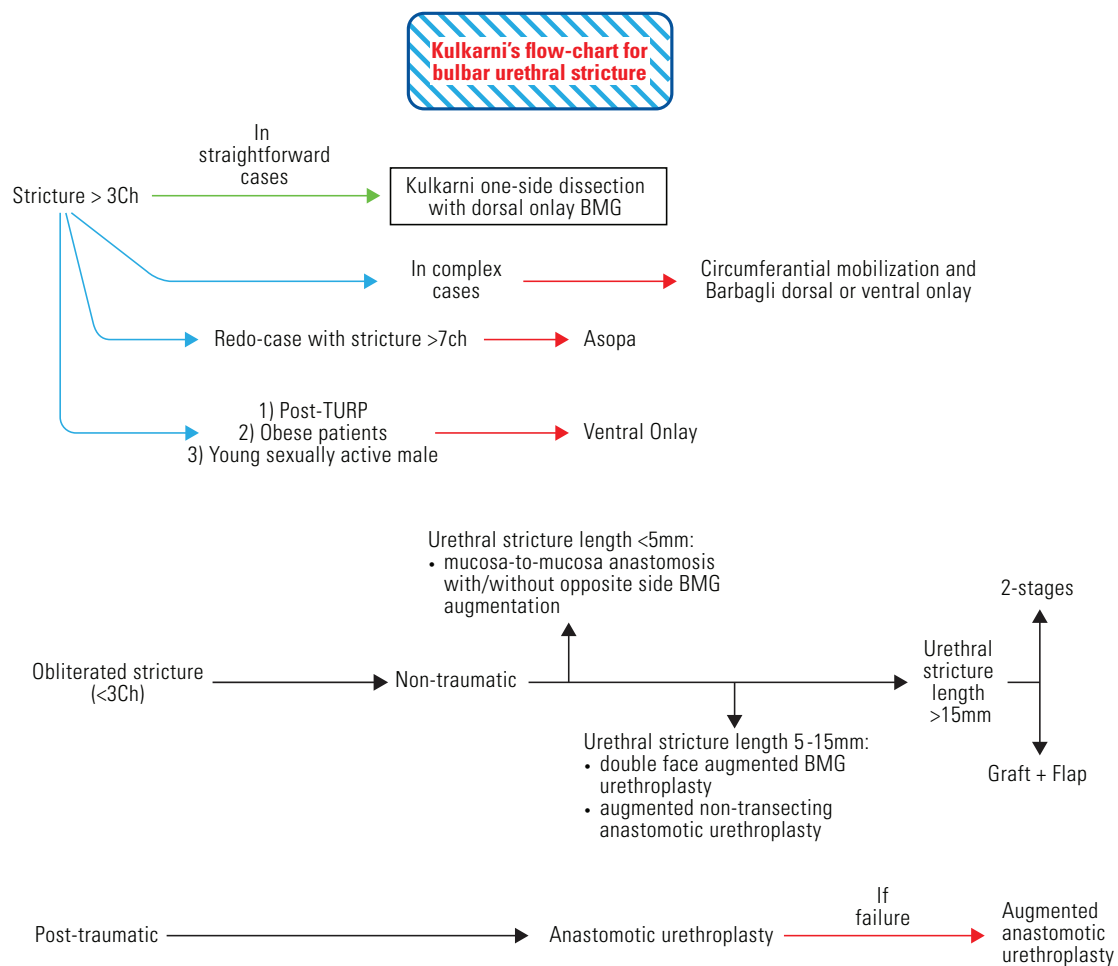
Kulkarni's flow-chart for bulbar urethral stricture

Stricture > 3Ch

In straightforward cases

Kulkarni one-side dissection with dorsal onlay BMG

In complex cases

Circumferantial mobilization and Barbagli dorsal or ventral onlay

Redo-case with stricture >7ch

Asopa

1) Post-TURP
2) Obese patients
3) Young sexually active male

Ventral Onlay

Urethral stricture length <5mm:
• mucosa-to-mucosa anastomosis with/without opposite side BMG augmentation

2-stages

Obliterated stricture (<3Ch)

Non-traumatic

Urethral stricture length >15mm

Urethral stricture length 5 -15mm:
• double face augmented BMG urethroplasty
• augmented non-transecting anastomotic urethroplasty

Graft + Flap

Post-traumatic

Anastomotic urethroplasty

If failure

Augmented anastomotic urethroplasty